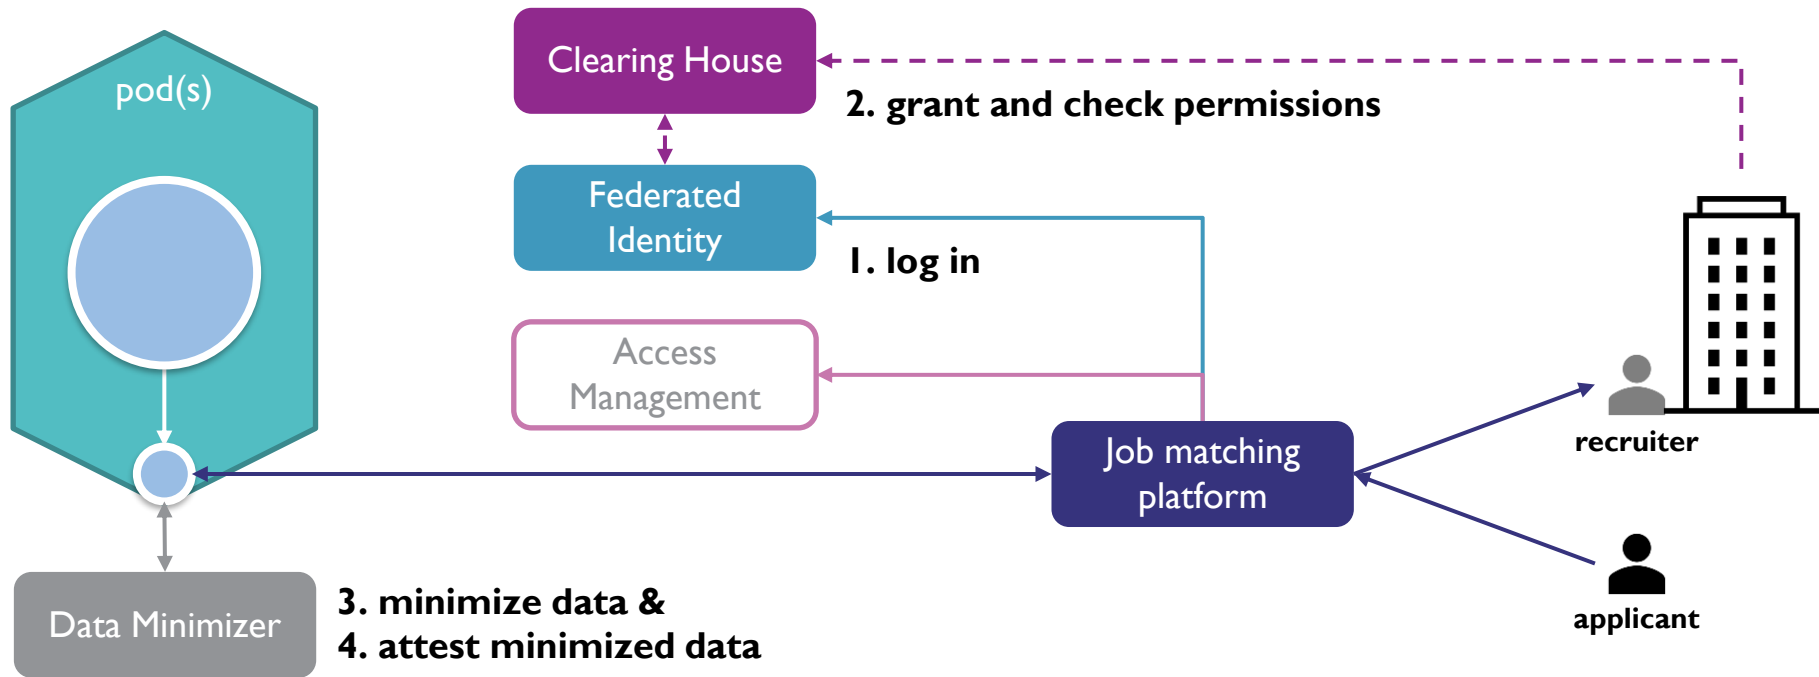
pod(s)

Clearing House

2. grant and check permissions

Federated Identity

1. log in

Access Management

Job matching platform

recruiter

applicant

Data Minimizer

3. minimize data &
4. attest minimized data